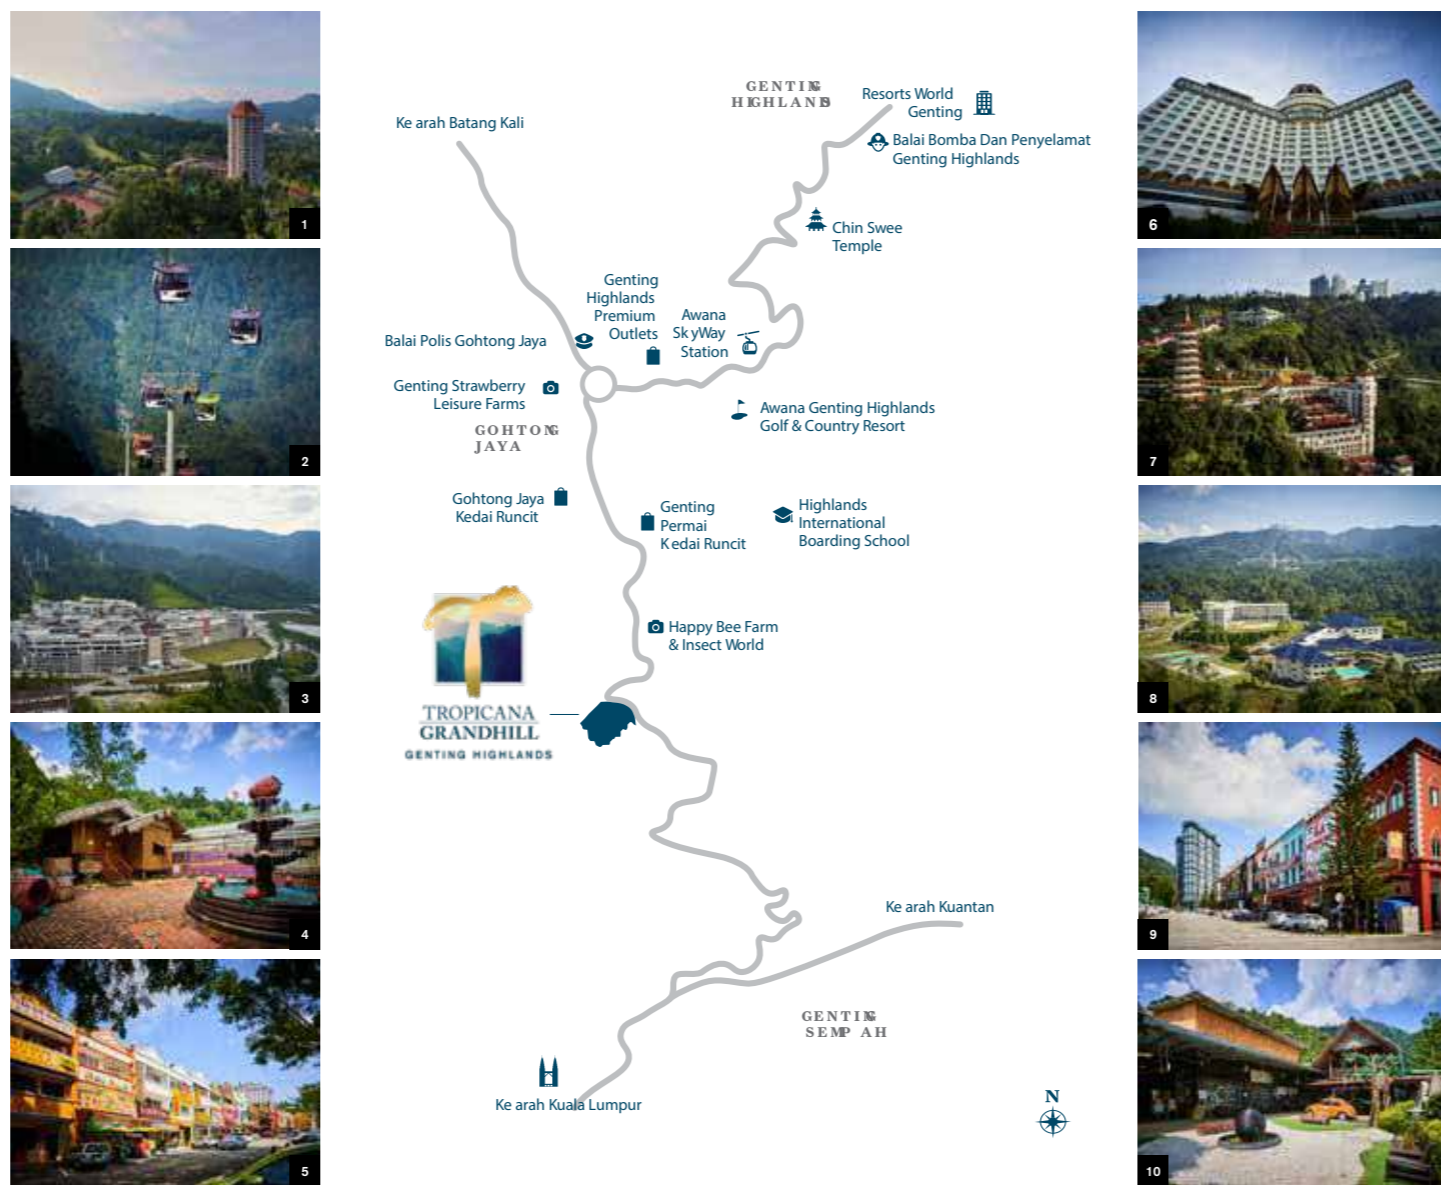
1

2

3

4

5

GENTING HIGHLANDS

Resorts World Genting

Ke arah Batang Kali

Balai Bomba Dan Penyelamat Genting Highlands

Chin Swee Temple

Genting Highlands Premium Outlets

Awana SkyWay Station

Balai Polis Gohtong Jaya

Genting Strawberry Leisure Farms

Awana Genting Highlands Golf & Country Resort

GOHTONG JAYA

Gohtong Jaya Kedai Runcit

Genting Permai Kedai Runcit

Highlands International Boarding School

Happy Bee Farm & Insect World

TROPICANA GRANDHILL GENTING HIGHLANDS

Ke arah Kuantan

GENTING SEMPAH

Ke arah Kuala Lumpur

N

6

7

8

9

10